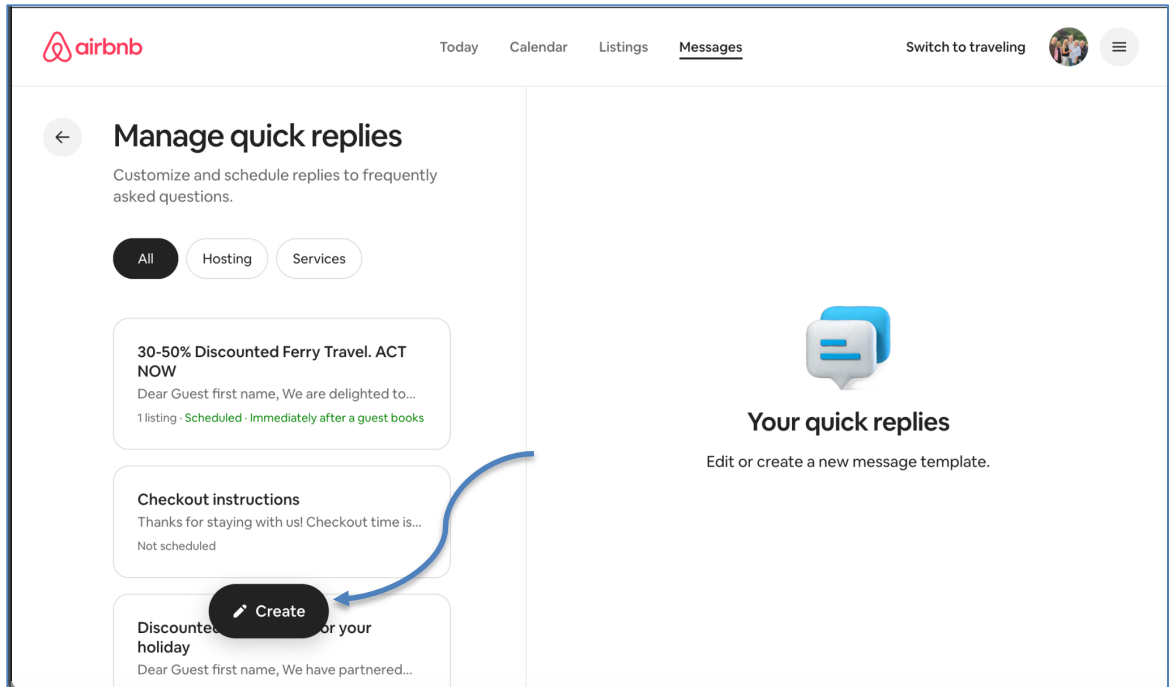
airbnb

Today Calendar Listings Messages

Switch to traveling

Manage quick replies

Customize and schedule replies to frequently asked questions.

All Hosting Services

30-50% Discounted Ferry Travel. ACT NOW
Dear Guest first name, We are delighted to...
1 listing · Scheduled · Immediately after a guest books

Checkout instructions
Thanks for staying with us! Checkout time is...
Not scheduled

Create

Discounte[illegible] or your holiday
Dear Guest first name, We have partnered...

Your quick replies

Edit or create a new message template.